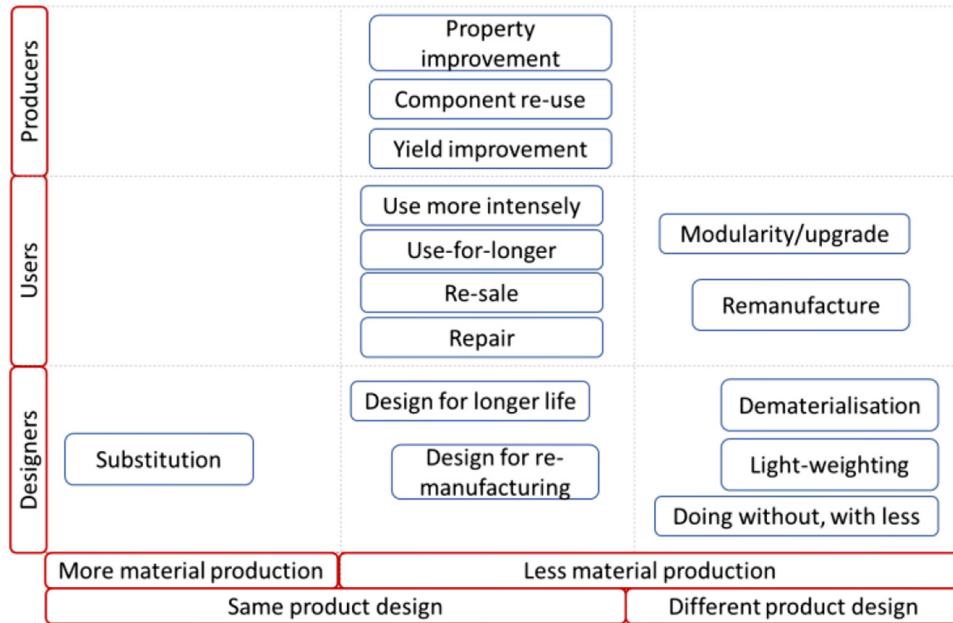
Producers

Property improvement

Component re-use

Yield improvement

Users

Use more intensely

Use-for-longer

Re-sale

Repair

Modularity/upgrade

Remanufacture

Designers

Substitution

Design for longer life

Design for re-manufacturing

Dematerialisation

Light-weighting

Doing without, with less

More material production

Less material production

Same product design

Different product design